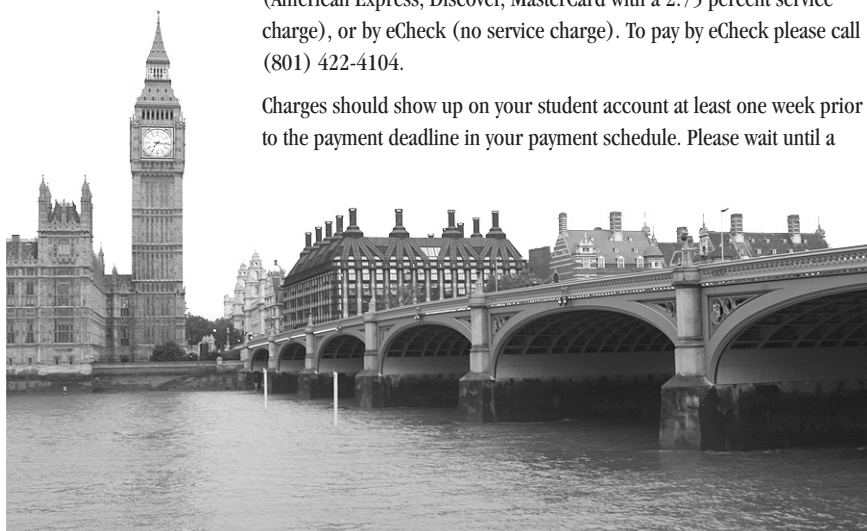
(American Express, Discover, MasterCard with a 2.75 percent service charge), or by eCheck (no service charge). To pay by eCheck please call (801) 422-4104.

Charges should show up on your student account at least one week prior to the payment deadline in your payment schedule. Please wait until a